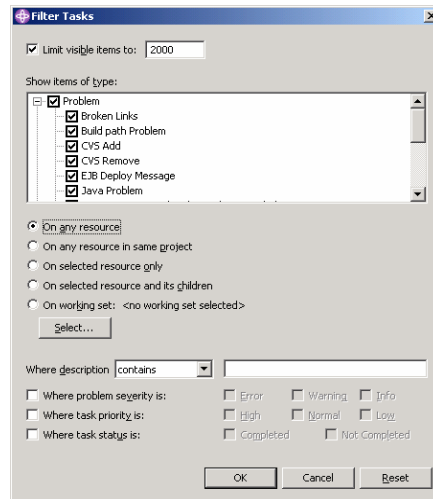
Filter Tasks

Limit visible items to: 2000

Show items of type:

Problem
Broken Links
Build path Problem
CVS Add
CVS Remove
EJB Deploy Message
Java Problem

On any resource
On any resource in same project
On selected resource only
On selected resource and its children
On working set: <no working set selected>
Select...

Where description contains

Where problem severity is: Error Warning Info
Where task priority is: High Normal Low
Where task status is: Completed Not Completed

OK Cancel Reset